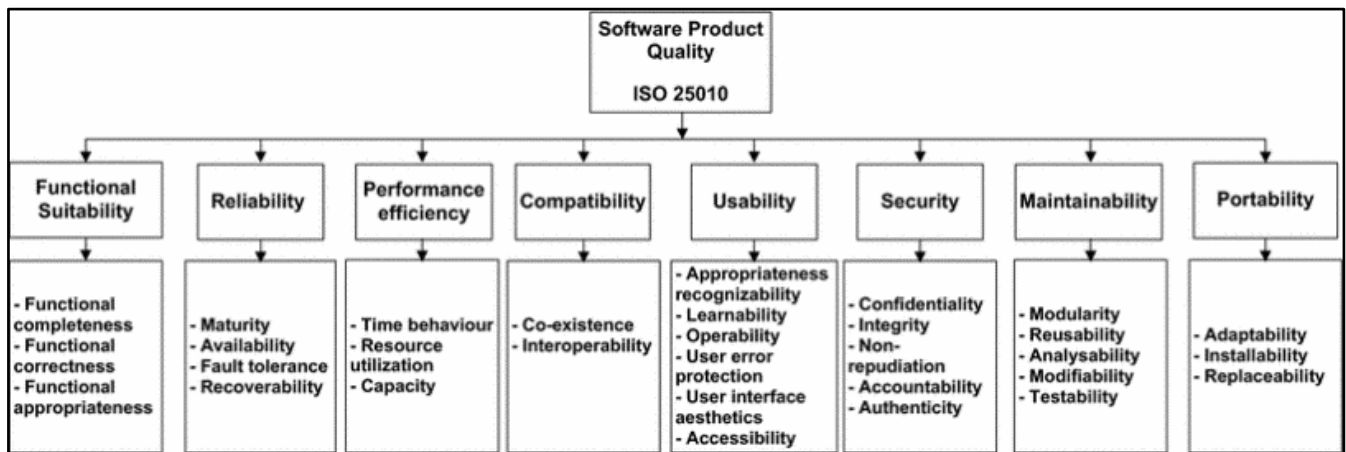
Software Product Quality

ISO 25010

Functional Suitability

- Functional completeness
- Functional correctness
- Functional appropriateness

Reliability

- Maturity
- Availability
- Fault tolerance
- Recoverability

Performance efficiency

- Time behaviour
- Resource utilization
- Capacity

Compatibility

- Co-existence
- Interoperability

Usability

- Appropriateness recognizability
- Learnability
- Operability
- User error protection
- User interface aesthetics
- Accessibility

Security

- Confidentiality
- Integrity
- Non-repudiation
- Accountability
- Authenticity

Maintainability

- Modularity
- Reusability
- Analysability
- Modifiability
- Testability

Portability

- Adaptability
- Installability
- Replaceability